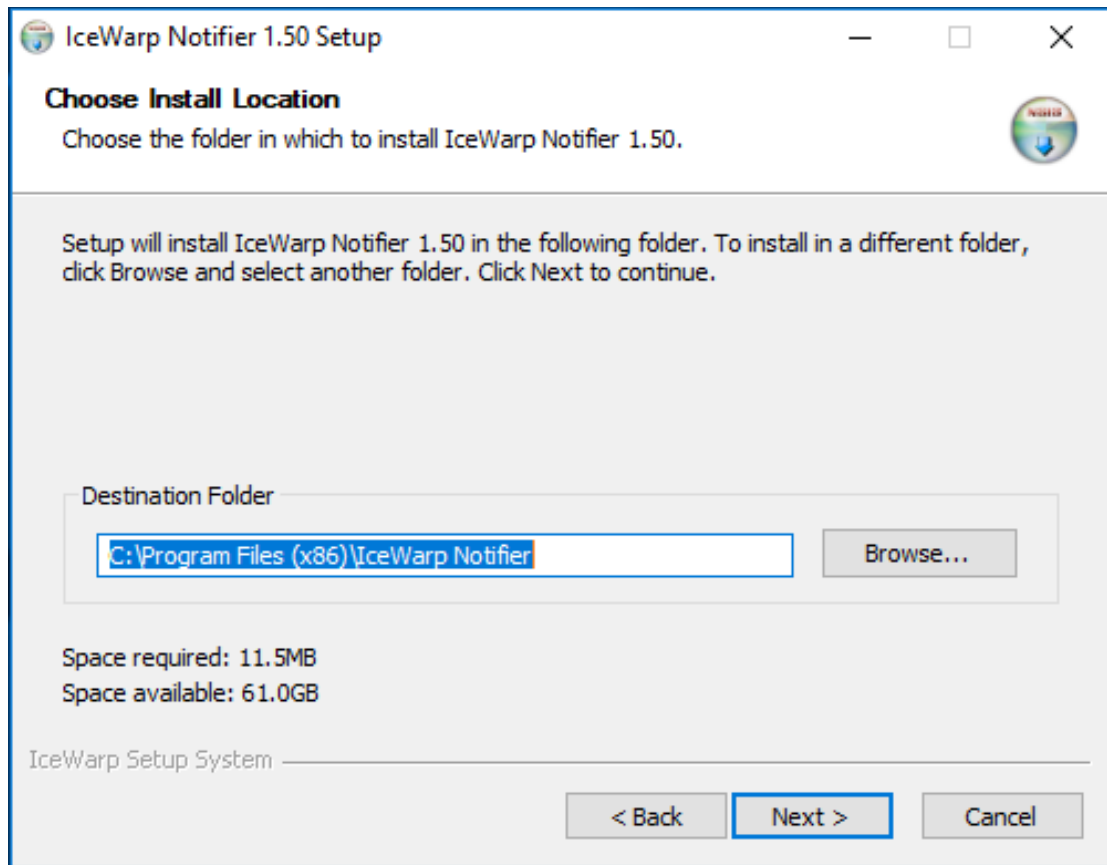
IceWarp Notifier 1.50 Setup

Choose Install Location

Choose the folder in which to install IceWarp Notifier 1.50.

Setup will install IceWarp Notifier 1.50 in the following folder. To install in a different folder, click Browse and select another folder. Click Next to continue.

Destination Folder

C:\Program Files (x86)\IceWarp Notifier

Browse...

Space required: 11.5MB
Space available: 61.0GB

IceWarp Setup System

< Back

Next >

Cancel